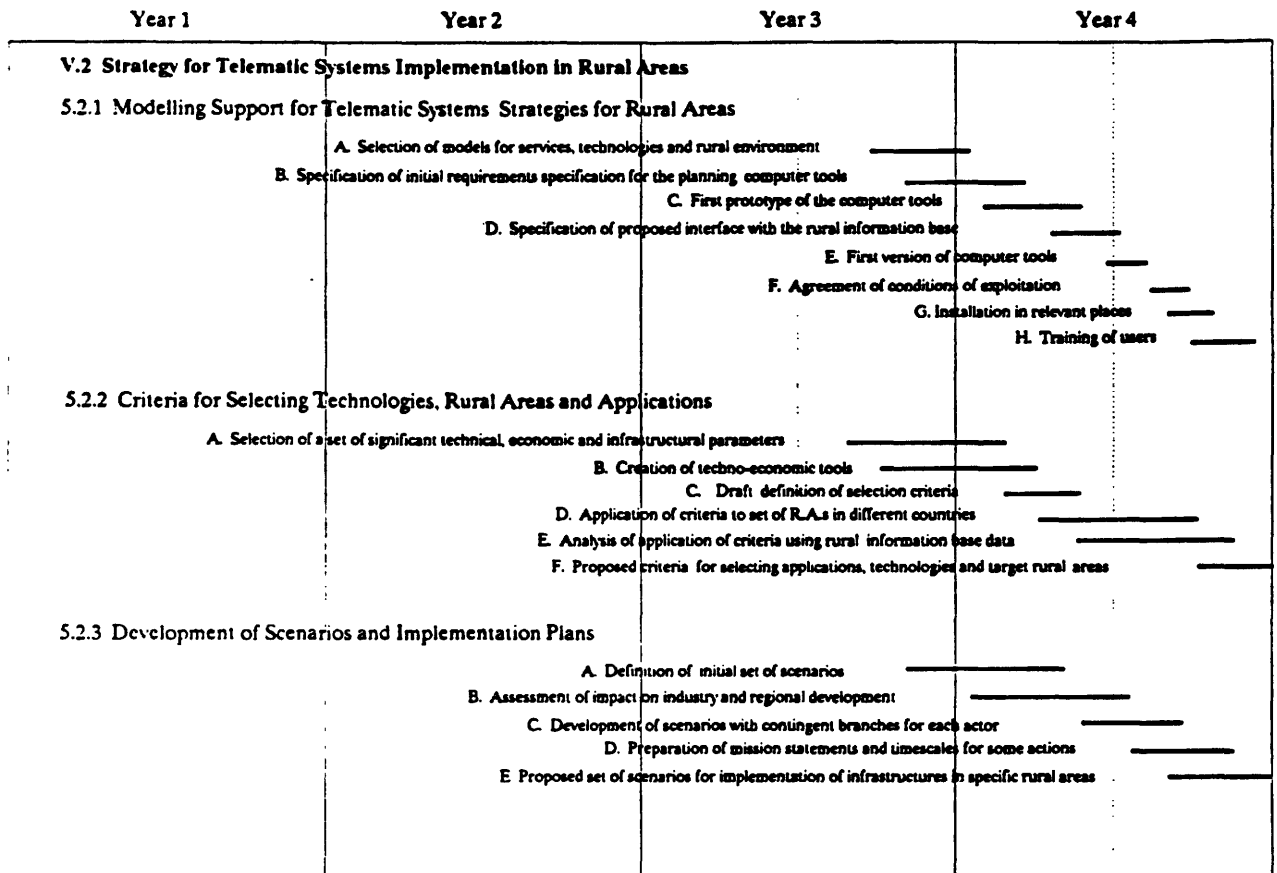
Year 1 Year 2 Year 3 Year 4

V.2 Strategy for Telematic Systems Implementation in Rural Areas

5.2.1 Modelling Support for Telematic Systems Strategies for Rural Areas

A. Selection of models for services, technologies and rural environment

B. Specification of initial requirements specification for the planning computer tools

C. First prototype of the computer tools

D. Specification of proposed interface with the rural information base

E. First version of computer tools

F. Agreement of conditions of exploitation

G. Installation in relevant places

H. Training of users

5.2.2 Criteria for Selecting Technologies, Rural Areas and Applications

A. Selection of a set of significant technical, economic and infrastructural parameters

B. Creation of techno-economic tools

C. Draft definition of selection criteria

D. Application of criteria to set of R.A.s in different countries

E. Analysis of application of criteria using rural information base data

F. Proposed criteria for selecting applications, technologies and target rural areas

5.2.3 Development of Scenarios and Implementation Plans

A. Definition of initial set of scenarios

B. Assessment of impact on industry and regional development

C. Development of scenarios with contingent branches for each actor

D. Preparation of mission statements and timescales for some actions

E Proposed set of scenarios for implementation of infrastructures in specific rural areas